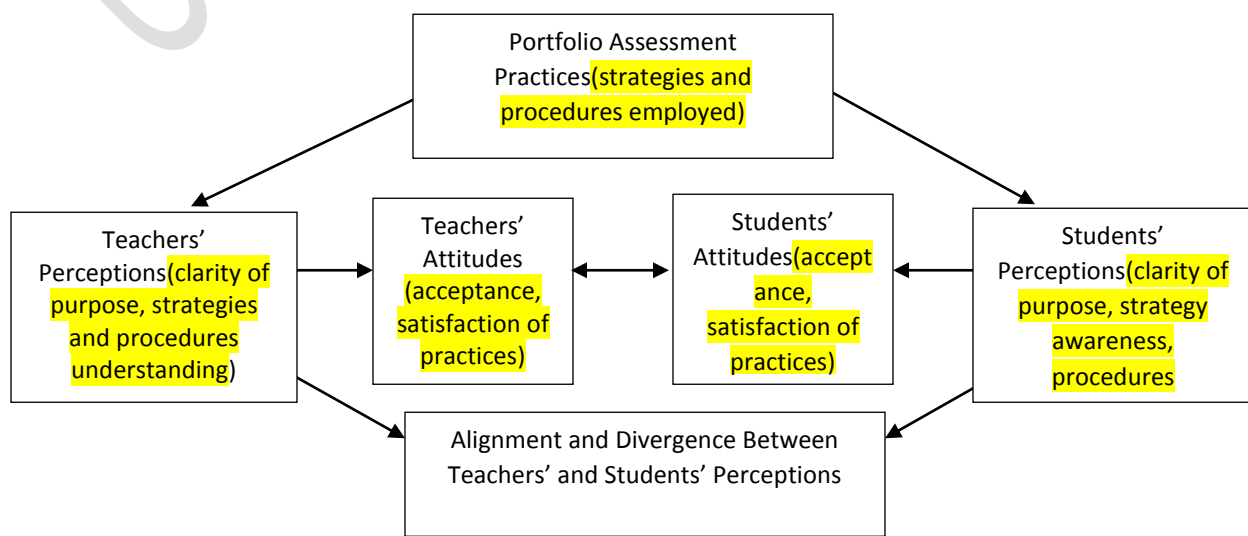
Portfolio Assessment Practices(strategies and procedures employed)

Teachers' Perceptions(clarity of purpose, strategies and procedures understanding)

Teachers' Attitudes (acceptance, satisfaction of practices)

Students' Attitudes(accept ance, satisfaction of practices)

Students' Perceptions(clarity of purpose, strategy awareness, procedures

Alignment and Divergence Between Teachers' and Students' Perceptions